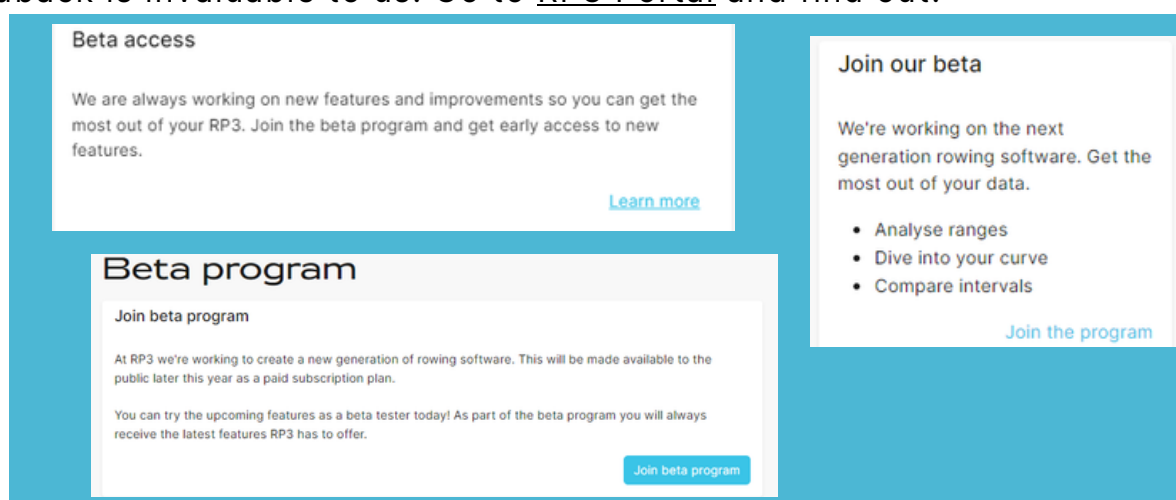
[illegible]back is invaluable to us. Go to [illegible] and find out.

Beta access

We are always working on new features and improvements so you can get the most out of your RP3. Join the beta program and get early access to new features.

Learn more

Join our beta

We're working on the next generation rowing software. Get the most out of your data.

- Analyse ranges
- Dive into your curve
- Compare intervals

Join the program

Beta program

Join beta program

At RP3 we're working to create a new generation of rowing software. This will be made available to the public later this year as a paid subscription plan.

You can try the upcoming features as a beta tester today! As part of the beta program you will always receive the latest features RP3 has to offer.

Join beta program